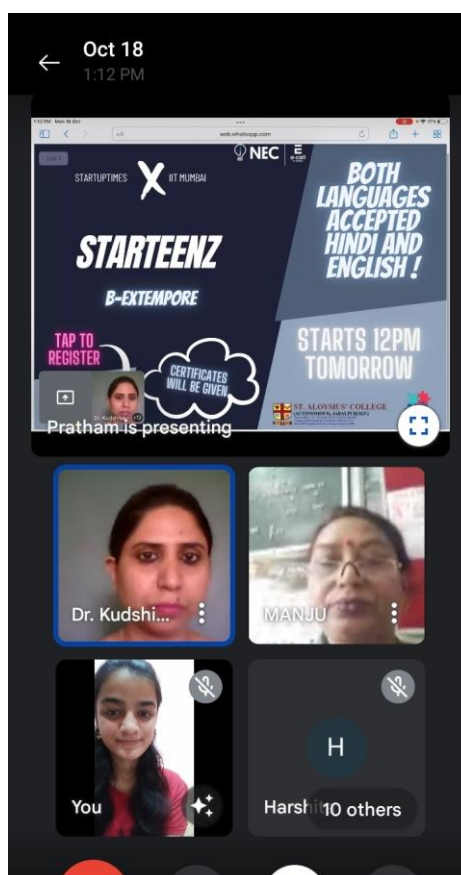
Oct 18
1:12 PM

web.whatsapp.com

NEC e-cell

STARTUPTIMES X IIT MUMBAI

STARTEENZ

B-EXTEMPORE

TAP TO REGISTER

CERTIFICATES WILL BE GIVEN

BOTH LANGUAGES ACCEPTED HINDI AND ENGLISH !

STARTS 12PM TOMORROW

ST. ALOYSIUS' COLLEGE

Pratham is presenting

Dr. Kudshi...

MANJU

You

H

Harshi

10 others